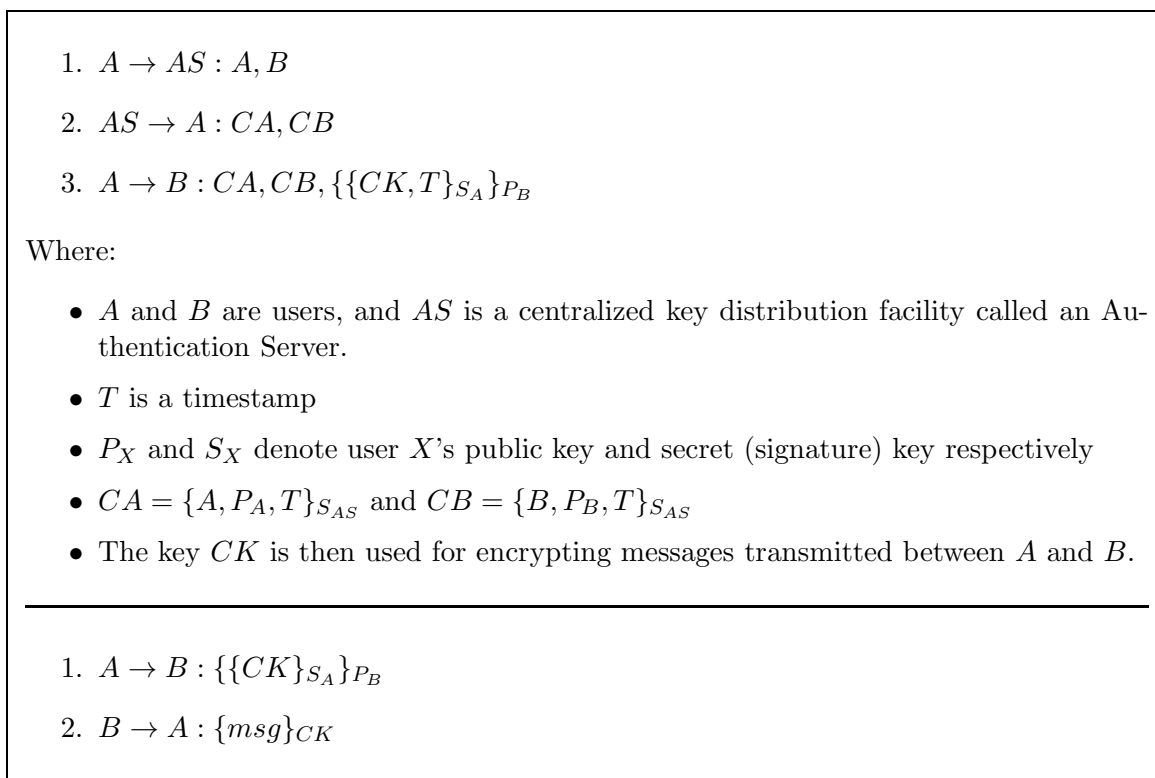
1. $A \rightarrow AS : A, B$

2. $AS \rightarrow A : CA, CB$

3. $A \rightarrow B : CA, CB, \{\{CK, T\}_{S_A}\}_{P_B}$

Where:

- $A$ and $B$ are users, and $AS$ is a centralized key distribution facility called an Authentication Server.
- $T$ is a timestamp
- $P_X$ and $S_X$ denote user $X$'s public key and secret (signature) key respectively
- $CA = \{A, P_A, T\}_{S_{AS}}$ and $CB = \{B, P_B, T\}_{S_{AS}}$
- The key $CK$ is then used for encrypting messages transmitted between $A$ and $B$.

1. $A \rightarrow B : \{\{CK\}_{S_A}\}_{P_B}$

2. $B \rightarrow A : \{msg\}_{CK}$